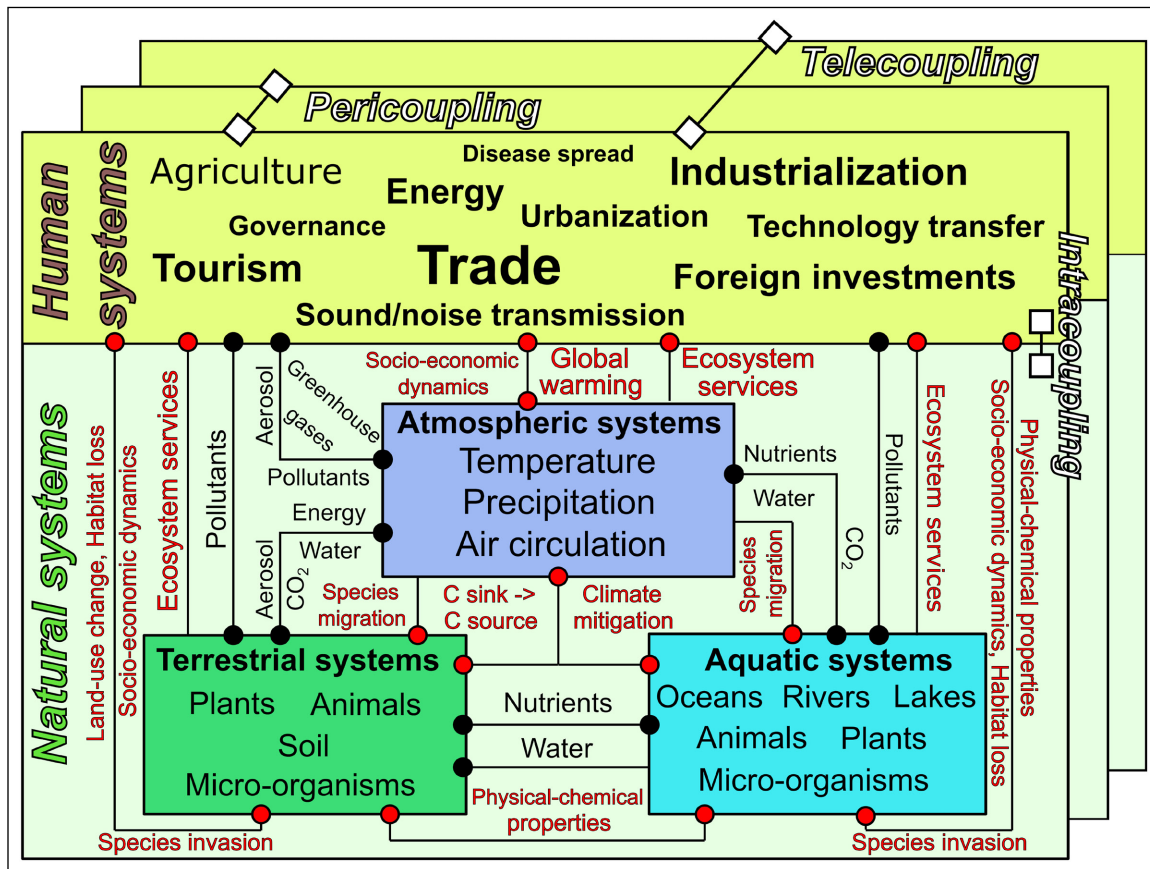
Telecoupling

Pericoupling

Human systems

Agriculture
Disease spread
Industrialization
Energy
Governance
Urbanization
Technology transfer
Tourism
Trade
Foreign investments
Sound/noise transmission

Intracoupling

Natural systems

Land-use change, Habitat loss
Socio-economic dynamics
Ecosystem services
Pollutants
Aerosol
Greenhouse gases
Pollutants
Energy
Aerosol
Water
$CO_2$
Socio-economic dynamics
Global warming
Ecosystem services

Atmospheric systems
Temperature
Precipitation
Air circulation

Nutrients
Water
Species migration
$CO_2$
Pollutants
Ecosystem services
Socio-economic dynamics, Habitat loss
Physical-chemical properties

Species migration
C sink -> C source
Climate mitigation

Terrestrial systems
Plants Animals
Soil
Micro-organisms

Nutrients
Water

Aquatic systems
Oceans Rivers Lakes
Animals Plants
Micro-organisms

Species invasion
Physical-chemical properties
Species invasion